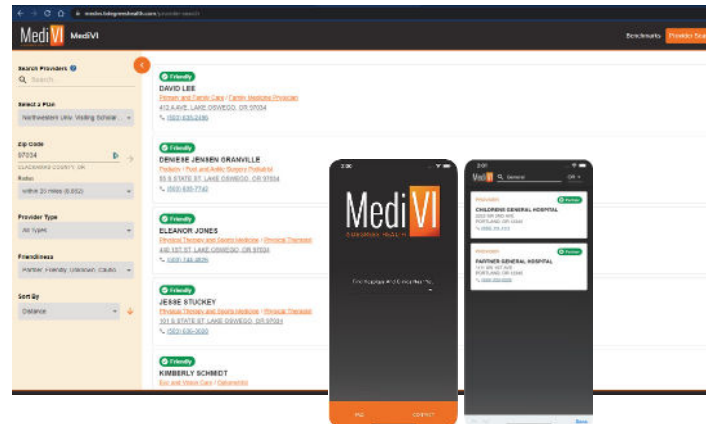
medivi.telegrowhealth.com/provider-search

Medi VI MediVI

Benchmarks Provider Search

Search Providers
Search

Select a PGN
Northwestern Univ. Visiting Scholar...

Zip Code
97034
CLACKAMAS COUNTY, OR

Radius
within 20 miles (6,052)

Provider Type
All Types

Friendliness
Partner, Friendly, Unknown, Cautious

Sort By
Distance

Friendly
DAVID LEE
Primary and Family Care / Family Medicine Physician
412 A AVE, LAKE OSWEGO, OR 97034
(503) 635-2490

Friendly
DENIESE JENSEN GRANVILLE
Podiatry / Foot and Ankle Surgery Podiatrist
55 S STATE ST, LAKE OSWEGO, OR 97034
(503) 635-7743

Friendly
ELEANOR JONES
Physical Therapy and Sports Medicine / Physical Therapist
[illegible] LAKE OSWEGO, OR 97034
(503) 746-8576

Friendly
JESSE STUCKEY
Physical Therapy and Sports Medicine / Physical Therapist
101 S STATE ST, LAKE OSWEGO, OR 97034
(503) 636-3030

Friendly
KIMBERLY SCHMIDT
Eye and Vision Care / Optometric

Medi VI
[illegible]
Find Hospitals And Clinics Near Yo...
FAQ CONTACT

Medi VI General
PROVIDERS Partner
CHILDRENS GENERAL HOSPITAL
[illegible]
PORTLAND, OR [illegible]
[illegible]
PROVIDERS Partner
PARTNER GENERAL HOSPITAL
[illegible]
PORTLAND, OR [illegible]
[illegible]